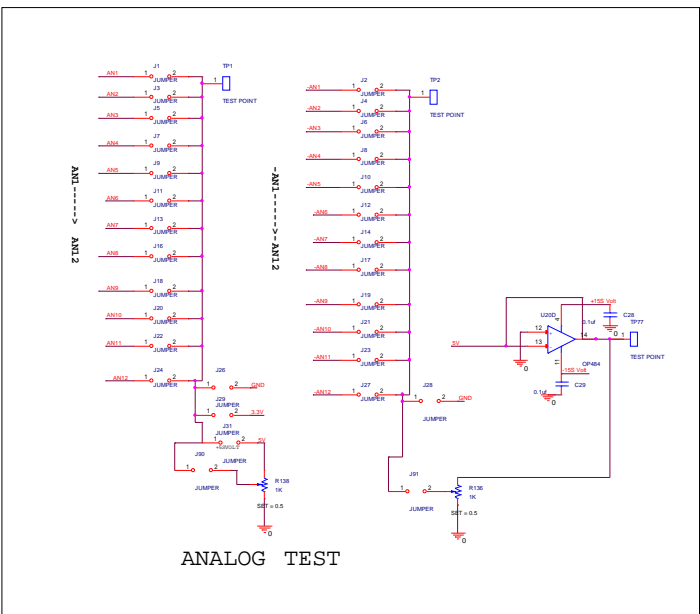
AN1 J1 1 2 JUMPER
TP1 1 TEST POINT
AN2 J3 1 2 JUMPER
AN3 J5 1 2 JUMPER
AN4 J7 1 2 JUMPER
AN5 J9 1 2 JUMPER
AN6 J11 1 2 JUMPER
AN7 J13 1 2 JUMPER
AN8 J16 1 2 JUMPER
AN9 J18 1 2 JUMPER
AN10 J20 1 2 JUMPER
AN11 J22 1 2 JUMPER
AN12 J24 1 2 JUMPER
AN1------> AN12
J26 1 2 GND
J29 1 2 3.3V JUMPER
J31 1 2 5V JUMPER
+60mV0.5
J90 1 2 JUMPER
JUMPER
R138 1K
SET = 0.5
0

AN1 J2 1 2 JUMPER
TP2 1 TEST POINT
AN2 J4 1 2 JUMPER
AN3 J6 1 2 JUMPER
AN4 J8 1 2 JUMPER
AN5 J10 1 2 JUMPER
AN6 J12 1 2 JUMPER
AN7 J14 1 2 JUMPER
AN8 J17 1 2 JUMPER
AN9 J19 1 2 JUMPER
AN10 J21 1 2 JUMPER
AN11 J23 1 2 JUMPER
AN12 J27 1 2 JUMPER
-AN1------> AN12
J28 1 2 GND
JUMPER
J91 1 2 JUMPER
R136 1K
SET = 0.5
0

U20D
+15S Volt
C28 0.1uf
TP77
5V
12
13
14
0 1
4
11
0
-15S Volt
OP484
TEST POINT
0.1uf
C29
0

ANALOG TEST